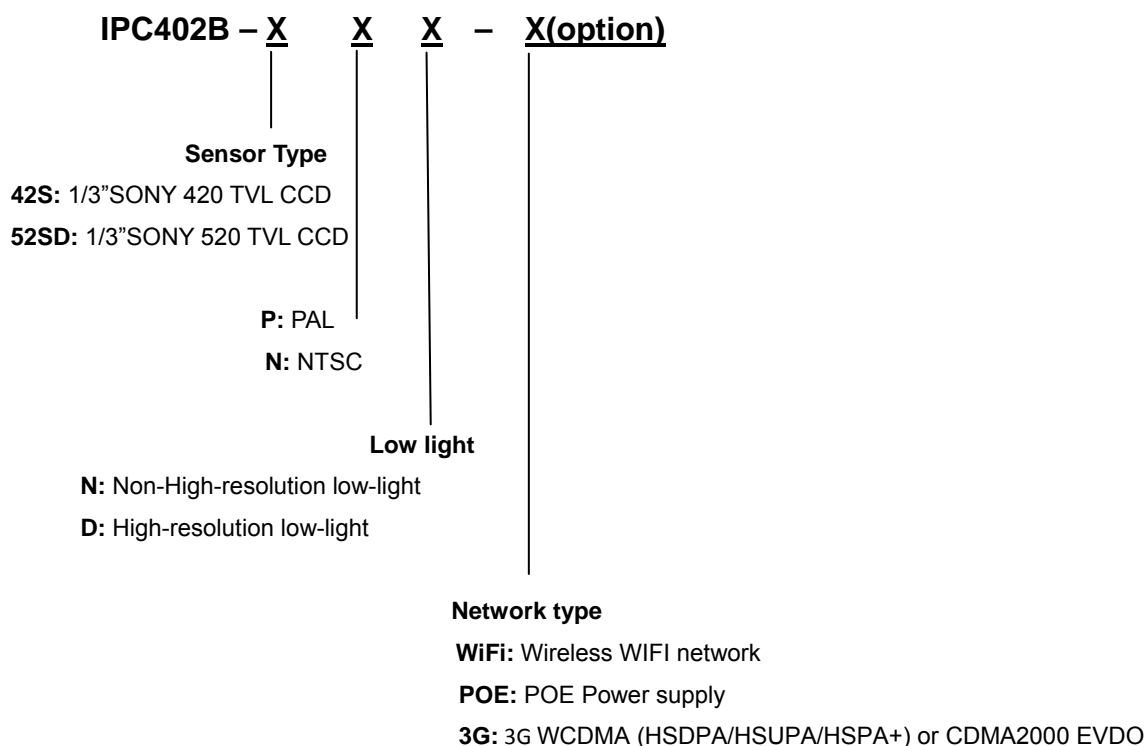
IPC402B – X X X – X(option)

Sensor Type

42S: 1/3"SONY 420 TVL CCD

52SD: 1/3"SONY 520 TVL CCD

P: PAL

N: NTSC

Low light

N: Non-High-resolution low-light

D: High-resolution low-light

Network type

WiFi: Wireless WIFI network

POE: POE Power supply

3G: 3G WCDMA (HSDPA/HSUPA/HSPA+) or CDMA2000 EVDO